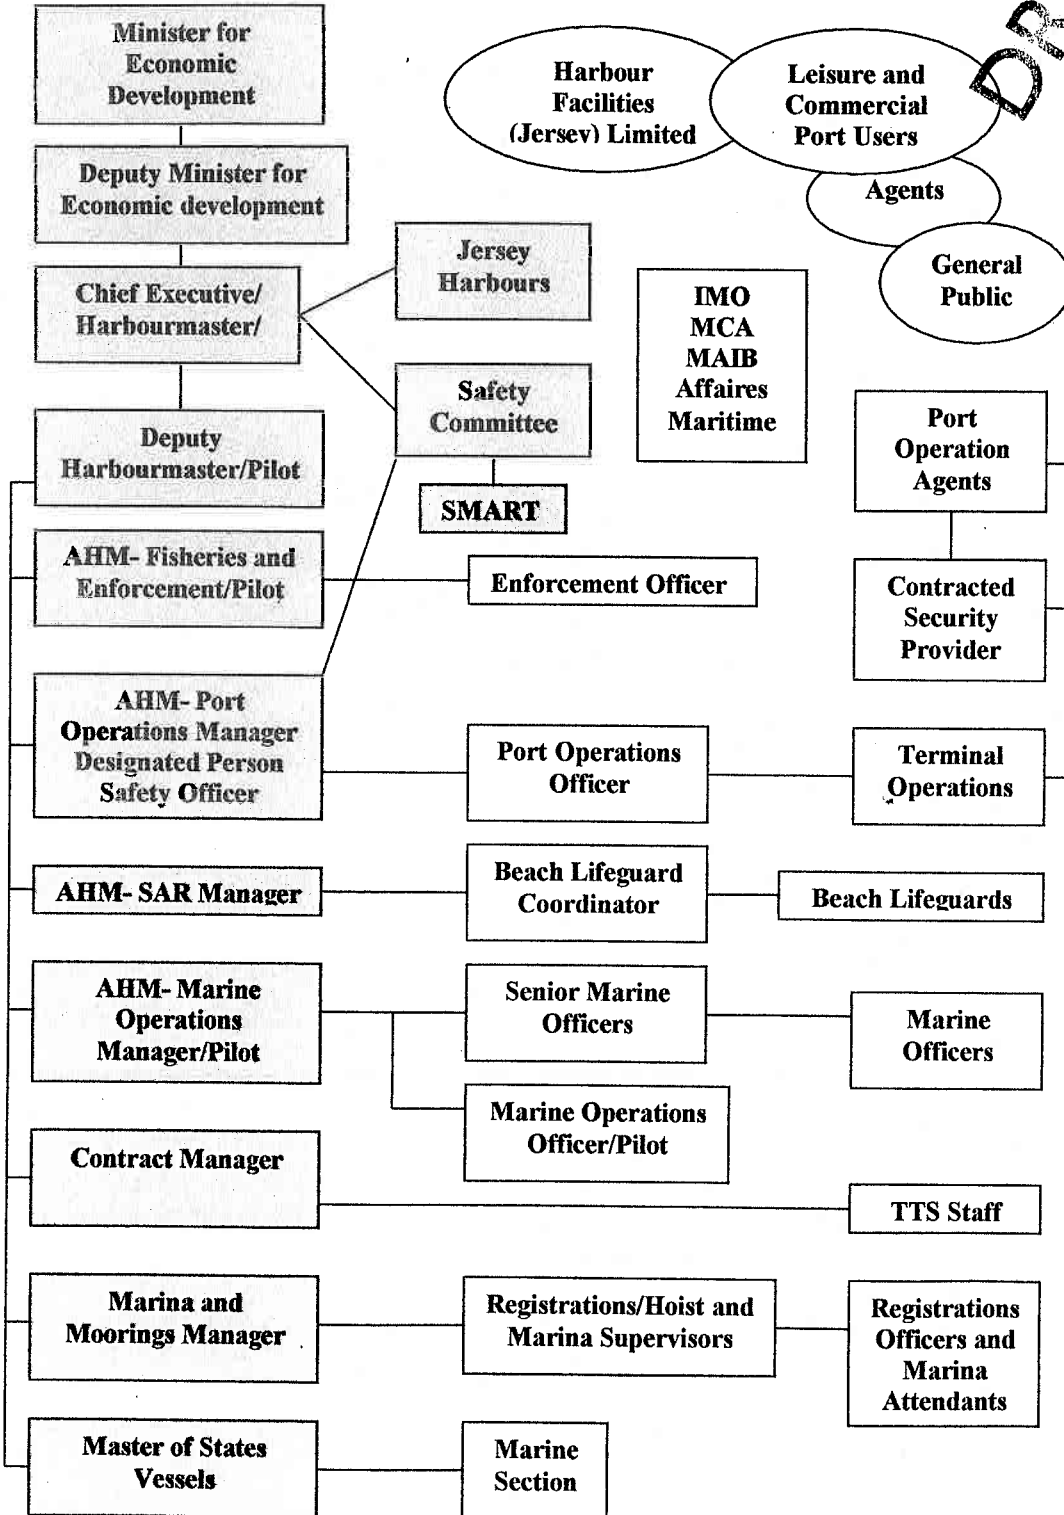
Minister for Economic Development

Deputy Minister for Economic development

Chief Executive/ Harbourmaster/

Deputy Harbourmaster/Pilot

AHM- Fisheries and Enforcement/Pilot

AHM- Port Operations Manager Designated Person Safety Officer

AHM- SAR Manager

AHM- Marine Operations Manager/Pilot

Contract Manager

Marina and Moorings Manager

Master of States Vessels

Harbour Facilities (Jersey) Limited

Leisure and Commercial Port Users

Agents

General Public

DR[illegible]

Jersey Harbours

Safety Committee

SMART

IMO MCA MAIB Affaires Maritime

Port Operation Agents

Contracted Security Provider

Enforcement Officer

Port Operations Officer

Terminal Operations

Beach Lifeguard Coordinator

Beach Lifeguards

Senior Marine Officers

Marine Officers

Marine Operations Officer/Pilot

TTS Staff

Registrations/Hoist and Marina Supervisors

Registrations Officers and Marina Attendants

Marine Section